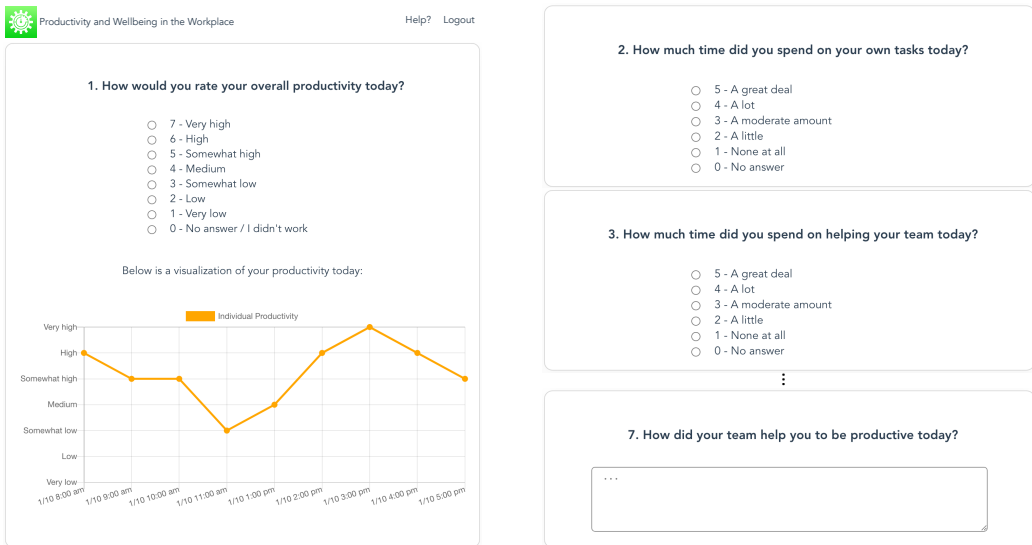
Productivity and Wellbeing in the Workplace

Help? Logout

1. How would you rate your overall productivity today?

7 - Very high
6 - High
5 - Somewhat high
4 - Medium
3 - Somewhat low
2 - Low
1 - Very low
0 - No answer / I didn't work

Below is a visualization of your productivity today:

Individual Productivity

Very high
High
Somewhat high
Medium
Somewhat low
Low
Very low

1/10 8:00 am
1/10 9:00 am
1/10 10:00 am
1/10 11:00 am
1/10 1:00 pm
1/10 2:00 pm
1/10 3:00 pm
1/10 4:00 pm
1/10 5:00 pm

2. How much time did you spend on your own tasks today?

5 - A great deal
4 - A lot
3 - A moderate amount
2 - A little
1 - None at all
0 - No answer

3. How much time did you spend on helping your team today?

5 - A great deal
4 - A lot
3 - A moderate amount
2 - A little
1 - None at all
0 - No answer

7. How did your team help you to be productive today?

...